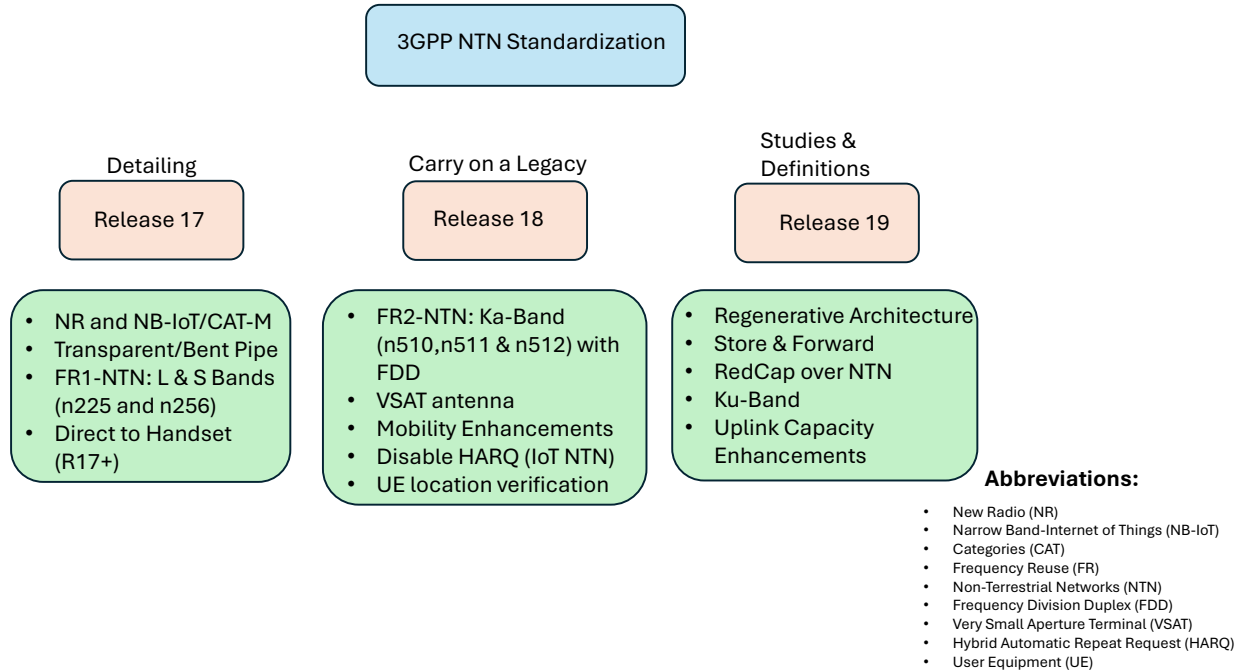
3GPP NTN Standardization

Detailing

Release 17

- NR and NB-IoT/CAT-M
- Transparent/Bent Pipe
- FR1-NTN: L & S Bands (n225 and n256)
- Direct to Handset (R17+)

Carry on a Legacy

Release 18

- FR2-NTN: Ka-Band (n510,n511 & n512) with FDD
- VSAT antenna
- Mobility Enhancements
- Disable HARQ (IoT NTN)
- UE location verification

Studies & Definitions

Release 19

- Regenerative Architecture
- Store & Forward
- RedCap over NTN
- Ku-Band
- Uplink Capacity Enhancements

Abbreviations:

- New Radio (NR)
- Narrow Band-Internet of Things (NB-IoT)
- Categories (CAT)
- Frequency Reuse (FR)
- Non-Terrestrial Networks (NTN)
- Frequency Division Duplex (FDD)
- Very Small Aperture Terminal (VSAT)
- Hybrid Automatic Repeat Request (HARQ)
- User Equipment (UE)